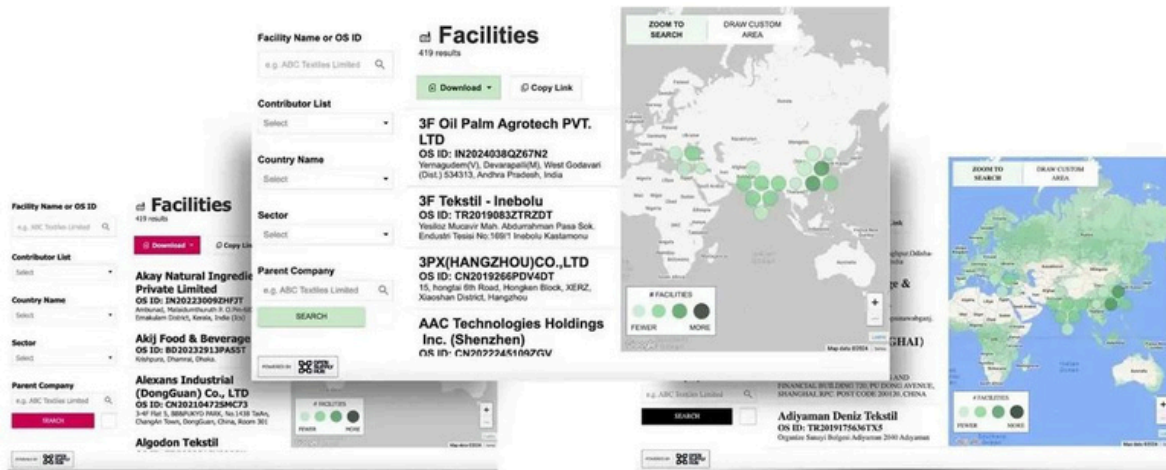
Facility Name or OS ID

e.g. ABC Textiles Limited

Contributor List

Select

Country Name

Select

Sector

Select

Parent Company

e.g. ABC Textiles Limited

SEARCH

Facilities

419 results

Download

Copy Link

3F Oil Palm Agrotech PVT. LTD

OS ID: IN2024038QZ67N2

Yernagudem(V), Devarapalli(M), West Godavari (Dist.) 534313, Andhra Pradesh, India

3F Tekstil - Inebolu

OS ID: TR2019083ZTRZDT

Yesiloz Mucavir Mah. Abdurrahman Pasa Sok. Endustri Tesisi No:169/1 Inebolu Kastamonu

3PX(HANGZHOU)CO.,LTD

OS ID: CN2019266PDV4DT

15, hongtai 6th Road, Hongken Block, XERZ, Xiaoshan District, Hangzhou

AAC Technologies Holdings Inc. (Shenzhen)

OS ID: CN2022245109ZGV

ZOOM TO SEARCH

DRAW CUSTOM AREA

# FACILITIES

FEWER

MORE

Map data ©2024

Facility Name or OS ID

e.g. ABC Textiles Limited

Contributor List

Select

Country Name

Select

Sector

Select

Parent Company

e.g. ABC Textiles Limited

SEARCH

Facilities

419 results

Download

Copy Link

Akay Natural Ingredie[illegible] Private Limited

OS ID: IN20223009ZHFJT

Ambunad, Malaidumthuruth P. O, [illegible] Ernakulam District, Kerala, India

Akij Food & Beverage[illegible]

OS ID: BD20232913PASST

Krishpura, Dhamrai, Dhaka.

Alexans Industrial (DongGuan) Co., LTD

OS ID: CN20210472SMC73

3-4F Flat 5, BBBFUKYO PARK, No.1438 TaiAn, ChangAn Town, DongGuan, China, Room 301

Algodon Tekstil

# FACILITIES

FEWER

MORE

ZOOM TO SEARCH

DRAW CUSTOM AREA

e.g. ABC Textiles Limited

SEARCH

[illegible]e &

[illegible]HAI)

FINANCIAL BUILDING 720, PU DONG AVENUE, SHANGHAI, RPC. POST CODE 200120, CHINA

Adiyaman Deniz Tekstil

OS ID: TR2019175636TX5

Organize Sanayi Bolgesi Adiyaman 2040 Adiyaman

# FACILITIES

FEWER

MORE